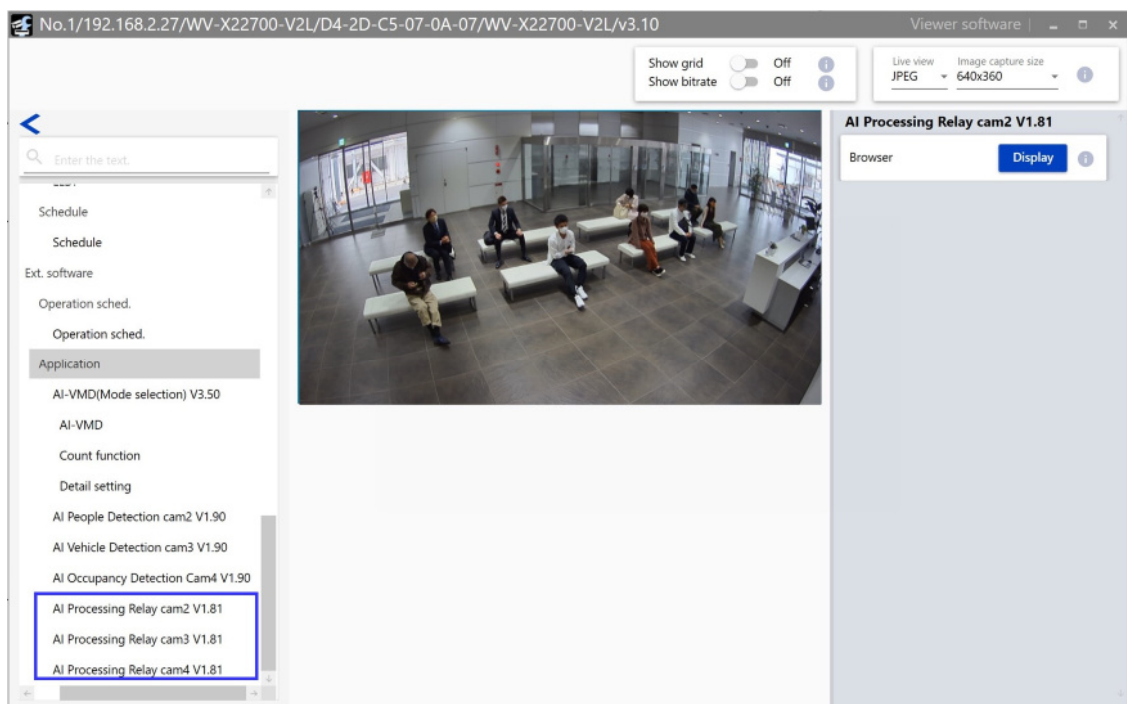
No.1/192.168.2.27/WV-X22700-V2L/D4-2D-C5-07-0A-07/WV-X22700-V2L/v3.10

Viewer software

Show grid Off
Show bitrate Off

Live view JPEG
Image capture size 640x360

Enter the text.

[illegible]

Schedule

Schedule

Ext. software

Operation sched.

Operation sched.

Application

AI-VMD(Mode selection) V3.50

AI-VMD

Count function

Detail setting

AI People Detection cam2 V1.90

AI Vehicle Detection cam3 V1.90

AI Occupancy Detection Cam4 V1.90

AI Processing Relay cam2 V1.81

AI Processing Relay cam3 V1.81

AI Processing Relay cam4 V1.81

AI Processing Relay cam2 V1.81

Browser

Display